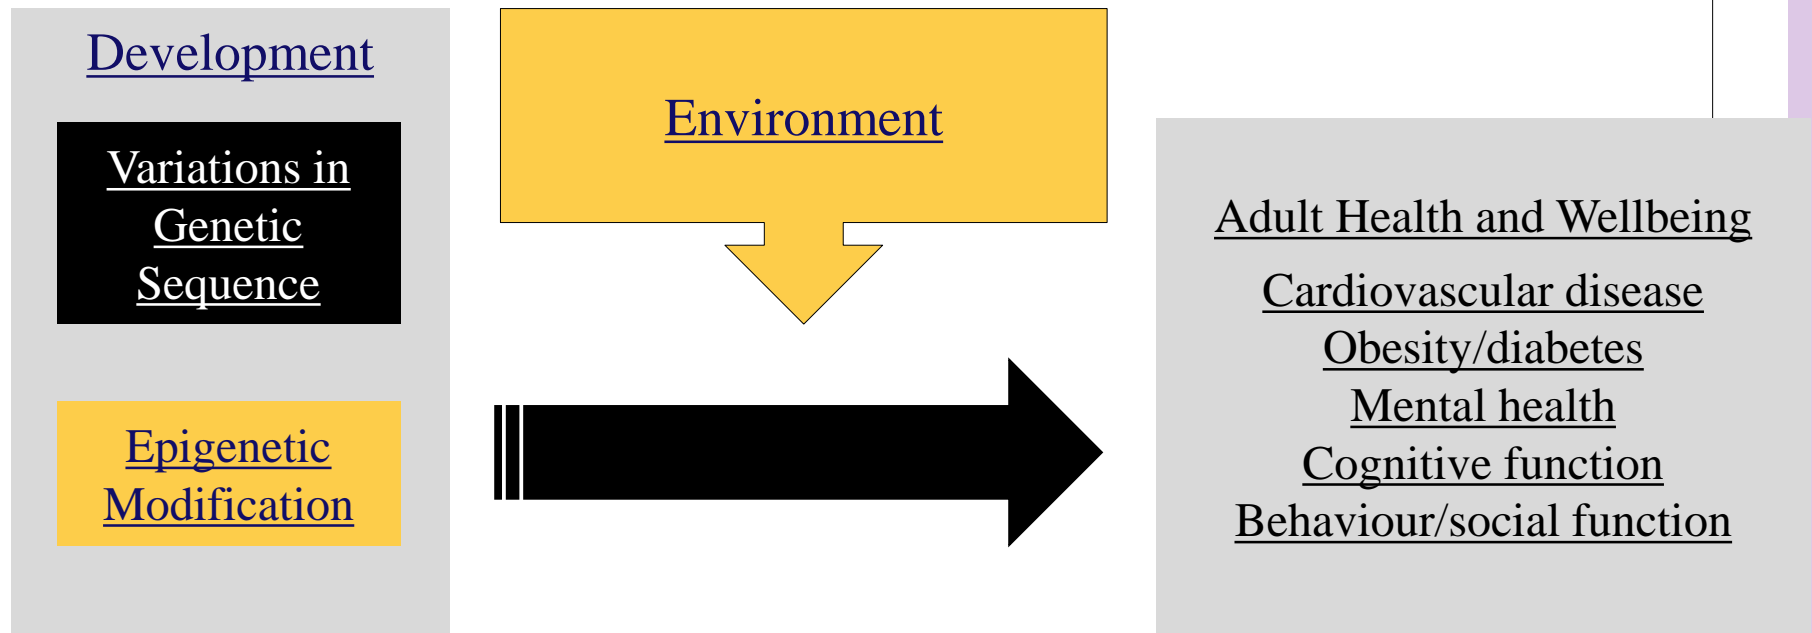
Development

Variations in Genetic Sequence

Epigenetic Modification

Environment

Adult Health and Wellbeing

Cardiovascular disease
Obesity/diabetes
Mental health
Cognitive function
Behaviour/social function